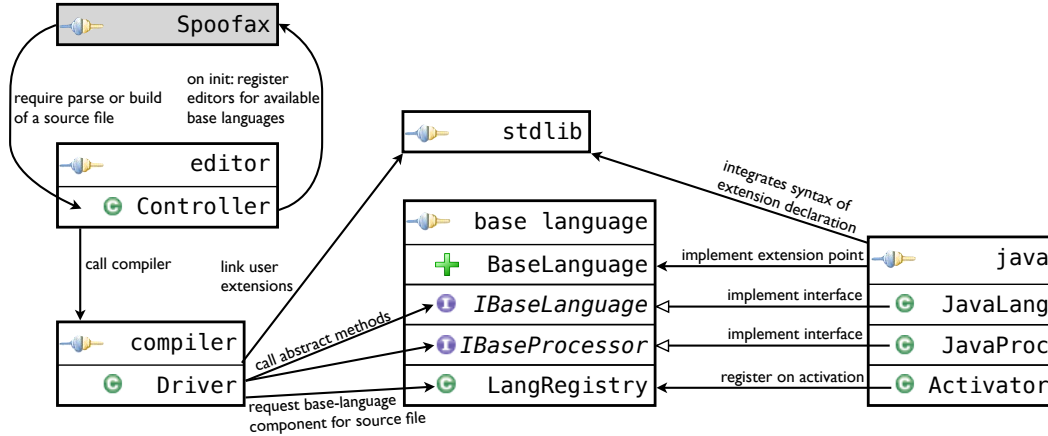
Spoofax

require parse or build of a source file

on init: register editors for available base languages

editor

Controller

call compiler

compiler

Driver

link user extensions

call abstract methods

request base-language component for source file

stdlib

integrates syntax of extension declaration

base language

BaseLanguage

IBaseLanguage

IBaseProcessor

LangRegistry

implement extension point

implement interface

implement interface

register on activation

java

JavaLang

JavaProc

Activator